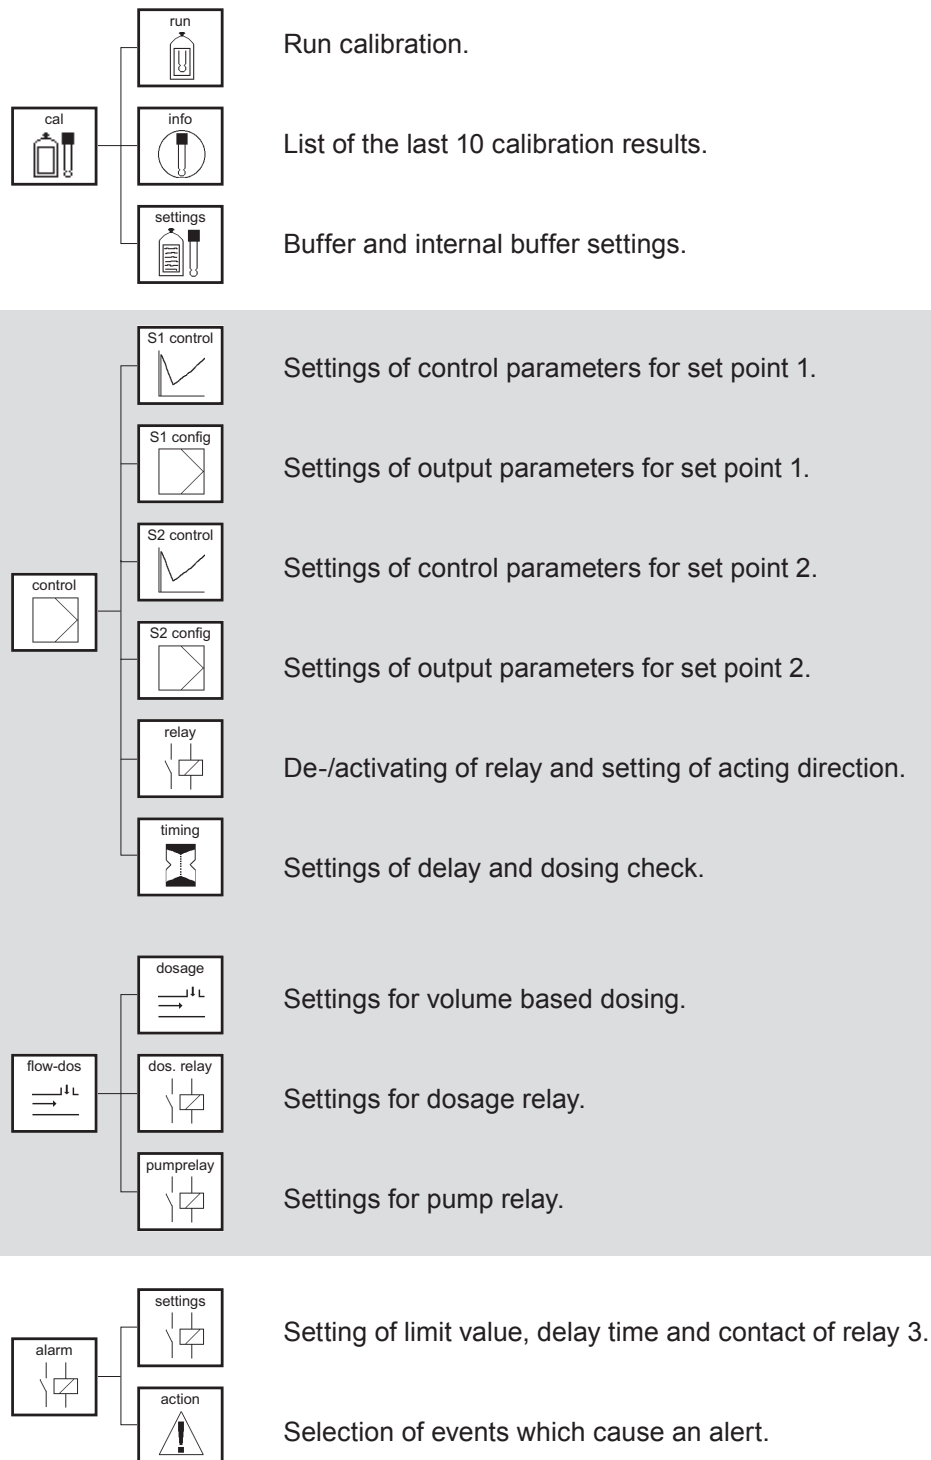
cal

run

Run calibration.

info

List of the last 10 calibration results.

settings

Buffer and internal buffer settings.

control

S1 control

Settings of control parameters for set point 1.

S1 config

Settings of output parameters for set point 1.

S2 control

Settings of control parameters for set point 2.

S2 config

Settings of output parameters for set point 2.

relay

De-/activating of relay and setting of acting direction.

timing

Settings of delay and dosing check.

flow-dos

dosage

Settings for volume based dosing.

dos. relay

Settings for dosage relay.

pumprelay

Settings for pump relay.

alarm

settings

Setting of limit value, delay time and contact of relay 3.

action

Selection of events which cause an alert.